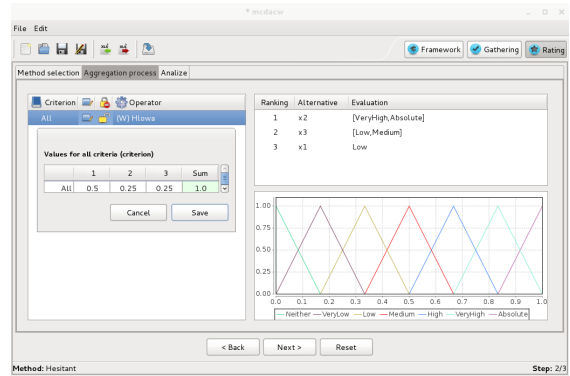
* mcdacw

File Edit

Framework Gathering Rating

Method selection Aggregation process Analize

Criterion Operator

All (W) Hlowa

Values for all criteria (criterion)

| | 1 | 2 | 3 | Sum |
|---|---|---|---|---|
| All | 0.5 | 0.25 | 0.25 | 1.0 |

Cancel Save

| Ranking | Alternative | Evaluation |
|---|---|---|
| 1 | x2 | [VeryHigh,Absolute] |
| 2 | x3 | [Low,Medium] |
| 3 | x1 | Low |

1.00
0.75
0.50
0.25
0.00
0.0 0.1 0.2 0.3 0.4 0.5 0.6 0.7 0.8 0.9 1.0

Neither VeryLow Low Medium High VeryHigh Absolute

< Back Next > Reset

Method: Hesitant

Step: 2/3